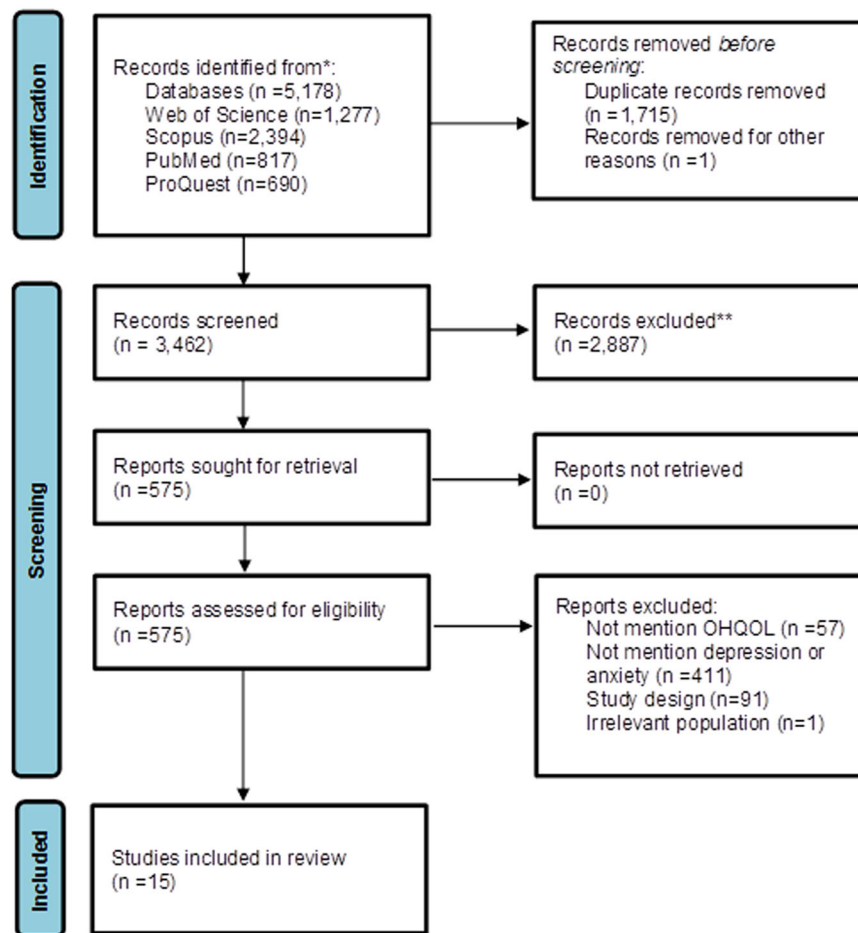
Identification

Records identified from*:
Databases (n =5,178)
Web of Science (n=1,277)
Scopus (n=2,394)
PubMed (n=817)
ProQuest (n=690)

Records removed *before screening*:
Duplicate records removed (n = 1,715)
Records removed for other reasons (n =1)

Screening

Records screened
(n = 3,462)

Records excluded**
(n =2,887)

Reports sought for retrieval
(n =575)

Reports not retrieved
(n =0)

Reports assessed for eligibility
(n =575)

Reports excluded:
Not mention OHQOL (n =57)
Not mention depression or anxiety (n =411)
Study design (n=91)
Irrelevant population (n=1)

Included

Studies included in review
(n =15)